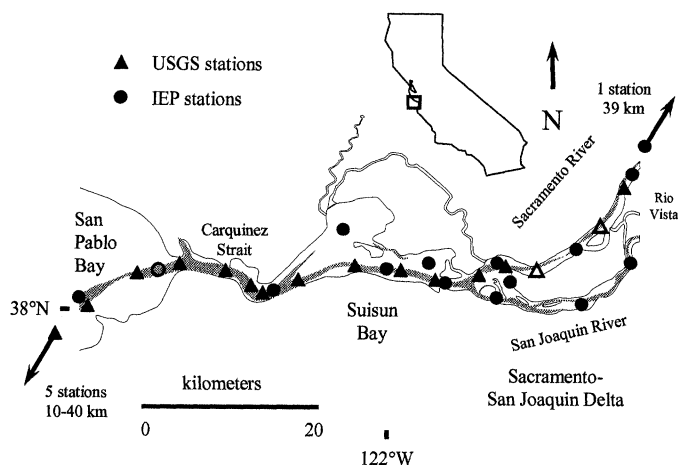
USGS stations
IEP stations
N
1 station
39 km
Sacramento River
Rio Vista
San Pablo Bay
Carquinez Strait
38°N
Suisun Bay
San Joaquin River
5 stations
10-40 km
kilometers
0
20
Sacramento-San Joaquin Delta
122°W